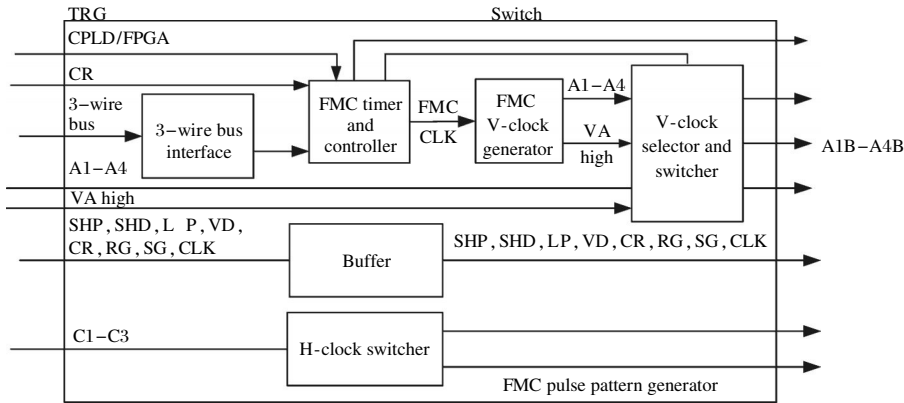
TRG

Switch

CPLD/FPGA

CR

3−wire bus

3−wire bus interface

FMC timer and controller

FMC CLK

FMC V-clock generator

A1−A4

VA high

V-clock selector and switcher

A1B−A4B

A1−A4

VA high

SHP, SHD, L P, VD, CR, RG, SG, CLK

Buffer

SHP, SHD, LP, VD, CR, RG, SG, CLK

C1−C3

H-clock switcher

FMC pulse pattern generator